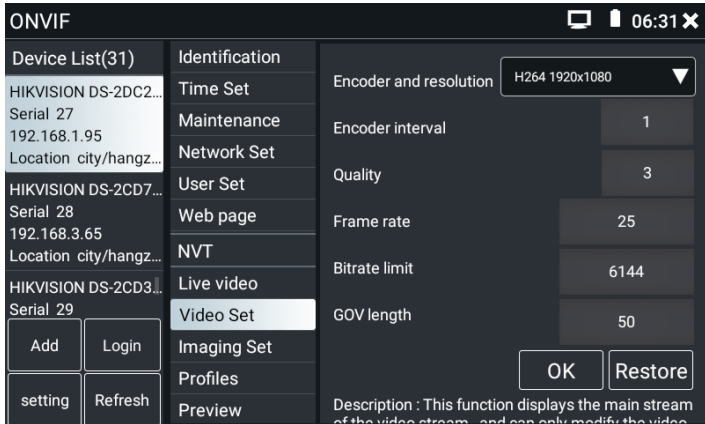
ONVIF

06:31

Device List(31)

HIKVISION DS-2DC2...
Serial 27
192.168.1.95
Location city/hangz...

HIKVISION DS-2CD7...
Serial 28
192.168.3.65
Location city/hangz...

HIKVISION DS-2CD3...
Serial 29

Add
Login
setting
Refresh

Identification
Time Set
Maintenance
Network Set
User Set
Web page
NVT
Live video
Video Set
Imaging Set
Profiles
Preview

Encoder and resolution
H264 1920x1080

Encoder interval
1

Quality
3

Frame rate
25

Bitrate limit
6144

GOV length
50

OK
Restore

Description : This function displays the main stream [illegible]